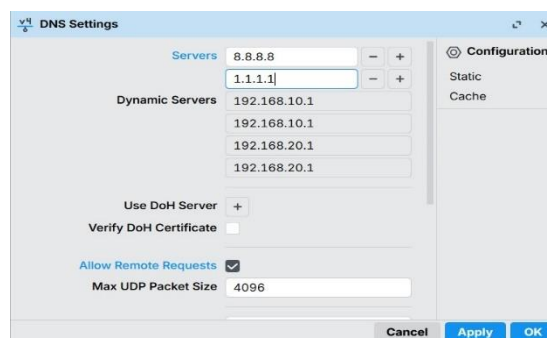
DNS Settings

Servers 8.8.8.8 − +
1.1.1.1 − +
Dynamic Servers 192.168.10.1
192.168.10.1
192.168.20.1
192.168.20.1

Use DoH Server +
Verify DoH Certificate

Allow Remote Requests
Max UDP Packet Size 4096

Configuration
Static
Cache

Cancel Apply OK